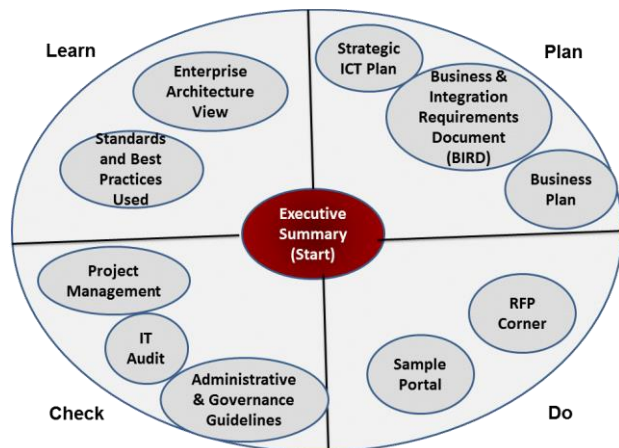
Learn

Enterprise Architecture View

Standards and Best Practices Used

Plan

Strategic ICT Plan

Business & Integration Requirements Document (BIRD)

Business Plan

Executive Summary (Start)

Project Management

IT Audit

Administrative & Governance Guidelines

Check

RFP Corner

Sample Portal

Do